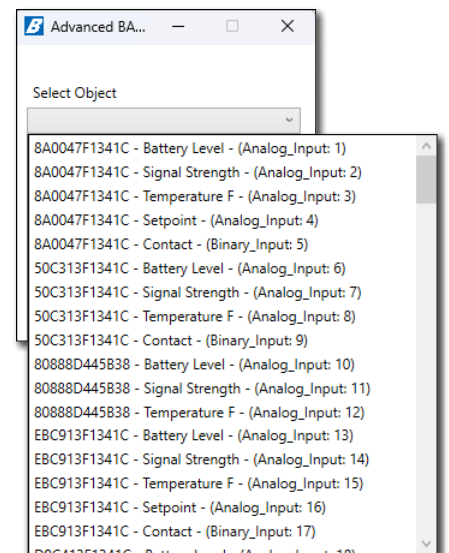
Advanced BA...

Select Object

8A0047F1341C - Battery Level - (Analog_Input: 1)
8A0047F1341C - Signal Strength - (Analog_Input: 2)
8A0047F1341C - Temperature F - (Analog_Input: 3)
8A0047F1341C - Setpoint - (Analog_Input: 4)
8A0047F1341C - Contact - (Binary_Input: 5)
50C313F1341C - Battery Level - (Analog_Input: 6)
50C313F1341C - Signal Strength - (Analog_Input: 7)
50C313F1341C - Temperature F - (Analog_Input: 8)
50C313F1341C - Contact - (Binary_Input: 9)
80888D445B38 - Battery Level - (Analog_Input: 10)
80888D445B38 - Signal Strength - (Analog_Input: 11)
80888D445B38 - Temperature F - (Analog_Input: 12)
EBC913F1341C - Battery Level - (Analog_Input: 13)
EBC913F1341C - Signal Strength - (Analog_Input: 14)
EBC913F1341C - Temperature F - (Analog_Input: 15)
EBC913F1341C - Setpoint - (Analog_Input: 16)
EBC913F1341C - Contact - (Binary_Input: 17)
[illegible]